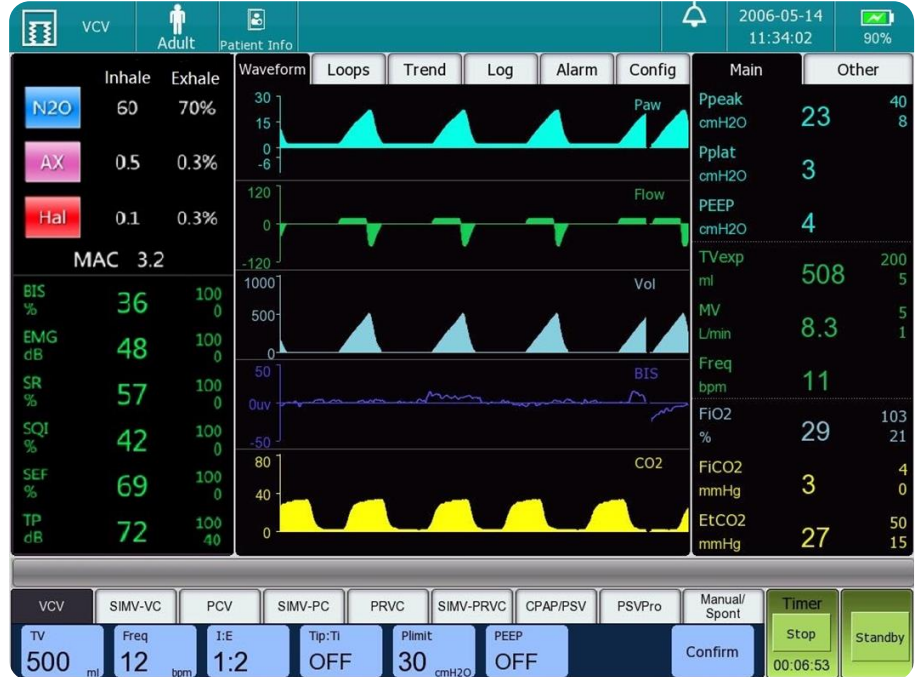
VCV
Adult
Patient Info
2006-05-14
11:34:02
90%

| | Inhale | Exhale |
|---|---|---|
| N2O | 60 | 70% |
| AX | 0.5 | 0.3% |
| Hal | 0.1 | 0.3% |

MAC 3.2

BIS % 36 100 0
EMG dB 48 100 0
SR % 57 100 0
SQI % 42 100 0
SEF % 69 100 0
TP dB 72 100 40

Waveform
Loops
Trend
Log
Alarm
Config

30
15
0
-6
Paw

120
0
-120
Flow

1000
500
0
Vol

50
0uv
-50
BIS

80
40
0
CO2

Main
Other

Ppeak cmH2O 23 40 8
Pplat cmH2O 3
PEEP cmH2O 4
TVexp ml 508 200 5
MV L/min 8.3 5 1
Freq bpm 11
FiO2 % 29 103 21
FiCO2 mmHg 3 4 0
EtCO2 mmHg 27 50 15

VCV
SIMV-VC
PCV
SIMV-PC
PRVC
SIMV-PRVC
CPAP/PSV
PSVPro
Manual/ Spont
Timer

TV 500 ml
Freq 12 bpm
I:E 1:2
Tip:Ti OFF
Plimit 30 cmH2O
PEEP OFF
Confirm
Stop
00:06:53
Standby